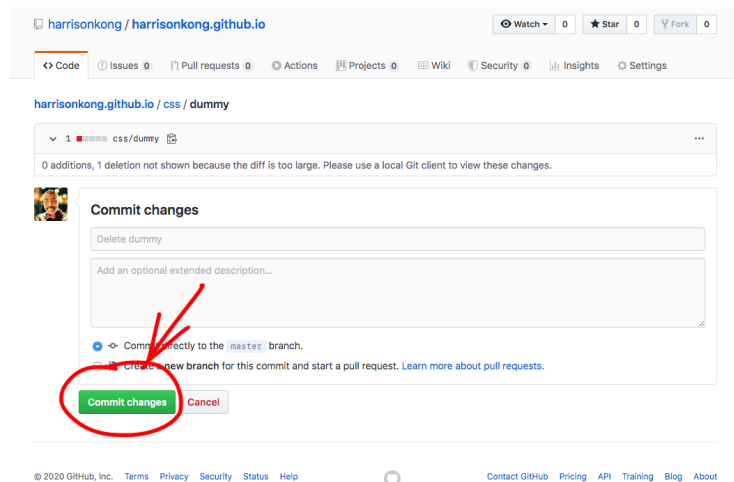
harrisonkong / harrisonkong.github.io

Watch 0 Star 0 Fork 0

<> Code Issues 0 Pull requests 0 Actions Projects 0 Wiki Security 0 Insights Settings

harrisonkong.github.io / css / dummy

1 css/dummy

0 additions, 1 deletion not shown because the diff is too large. Please use a local Git client to view these changes.

Commit changes

Delete dummy

Add an optional extended description...

Commit directly to the master branch.

Create a new branch for this commit and start a pull request. Learn more about pull requests.

Commit changes Cancel

© 2020 GitHub, Inc. Terms Privacy Security Status Help Contact GitHub Pricing API Training Blog About